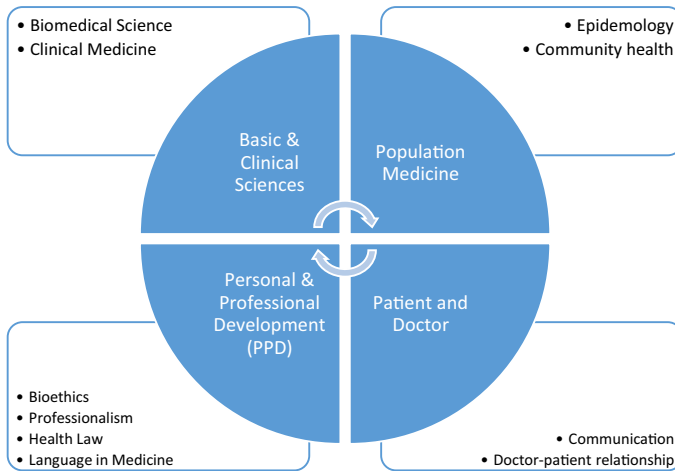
• Biomedical Science
• Clinical Medicine

• Epidemology
• Community health

Basic & Clinical Sciences

Population Medicine

Personal & Professional Development (PPD)

Patient and Doctor

• Bioethics
• Professionalism
• Health Law
• Language in Medicine

• Communication
• Doctor-patient relationship